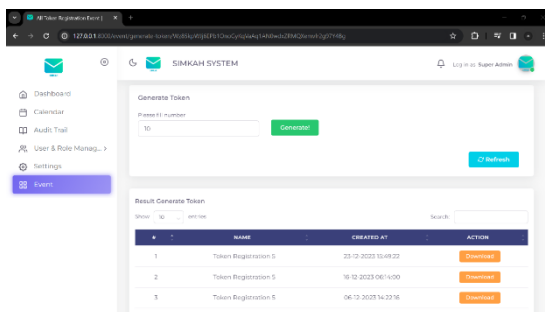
All Token Registration Event | ×

127.0.0.1:8000/event/generate-token/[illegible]

SIMKAH SYSTEM

Log in as: Super Admin

Dashboard
Calendar
Audit Trail
User & Role Manag... >
Settings
Event

Generate Token

Passed Number

10

Generate!

Refresh

Result Generate Token

Show 10 entries

Search:

| # | NAME | CREATED AT | ACTION |
|---|---|---|---|
| 1 | Token Registration 5 | 23-12-2023 13:49:22 | Download |
| 2 | Token Registration 5 | 16-12-2023 06:14:00 | Download |
| 3 | Token Registration 5 | 06-12-2023 14:22:16 | Download |